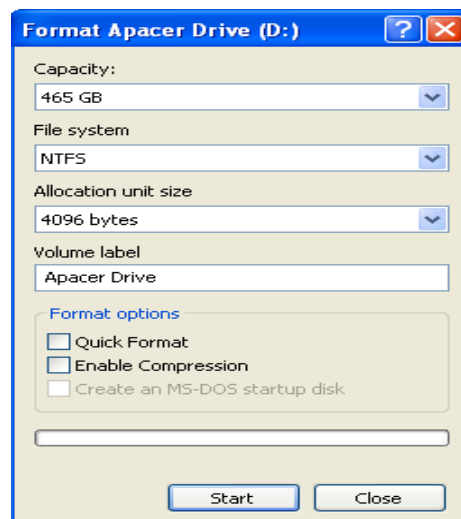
Format Apacer Drive (D:)

Capacity:

465 GB

File system

NTFS

Allocation unit size

4096 bytes

Volume label

Apacer Drive

Format options

Quick Format

Enable Compression

Create an MS-DOS startup disk

Start

Close